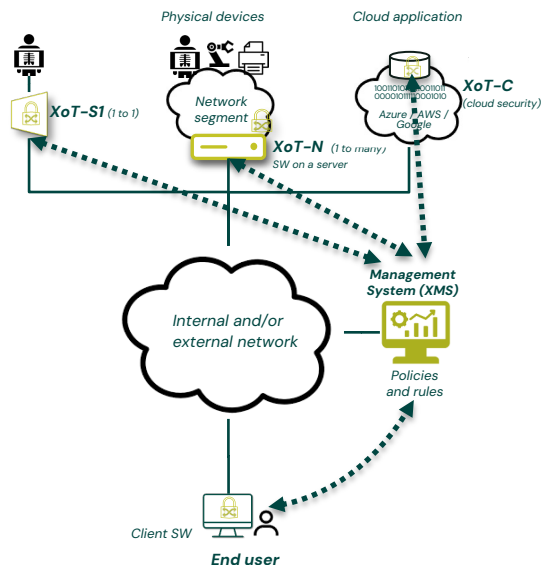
Physical devices

Cloud application

XoT-S1 (1 to 1)

Network segment

XoT-N (1 to many)
SW on a server

1001010100100101 0000101111000010
Azure / AWS / Google

XoT-C (cloud security)

Management System (XMS)

Internal and/or external network

Policies and rules

Client SW

End user